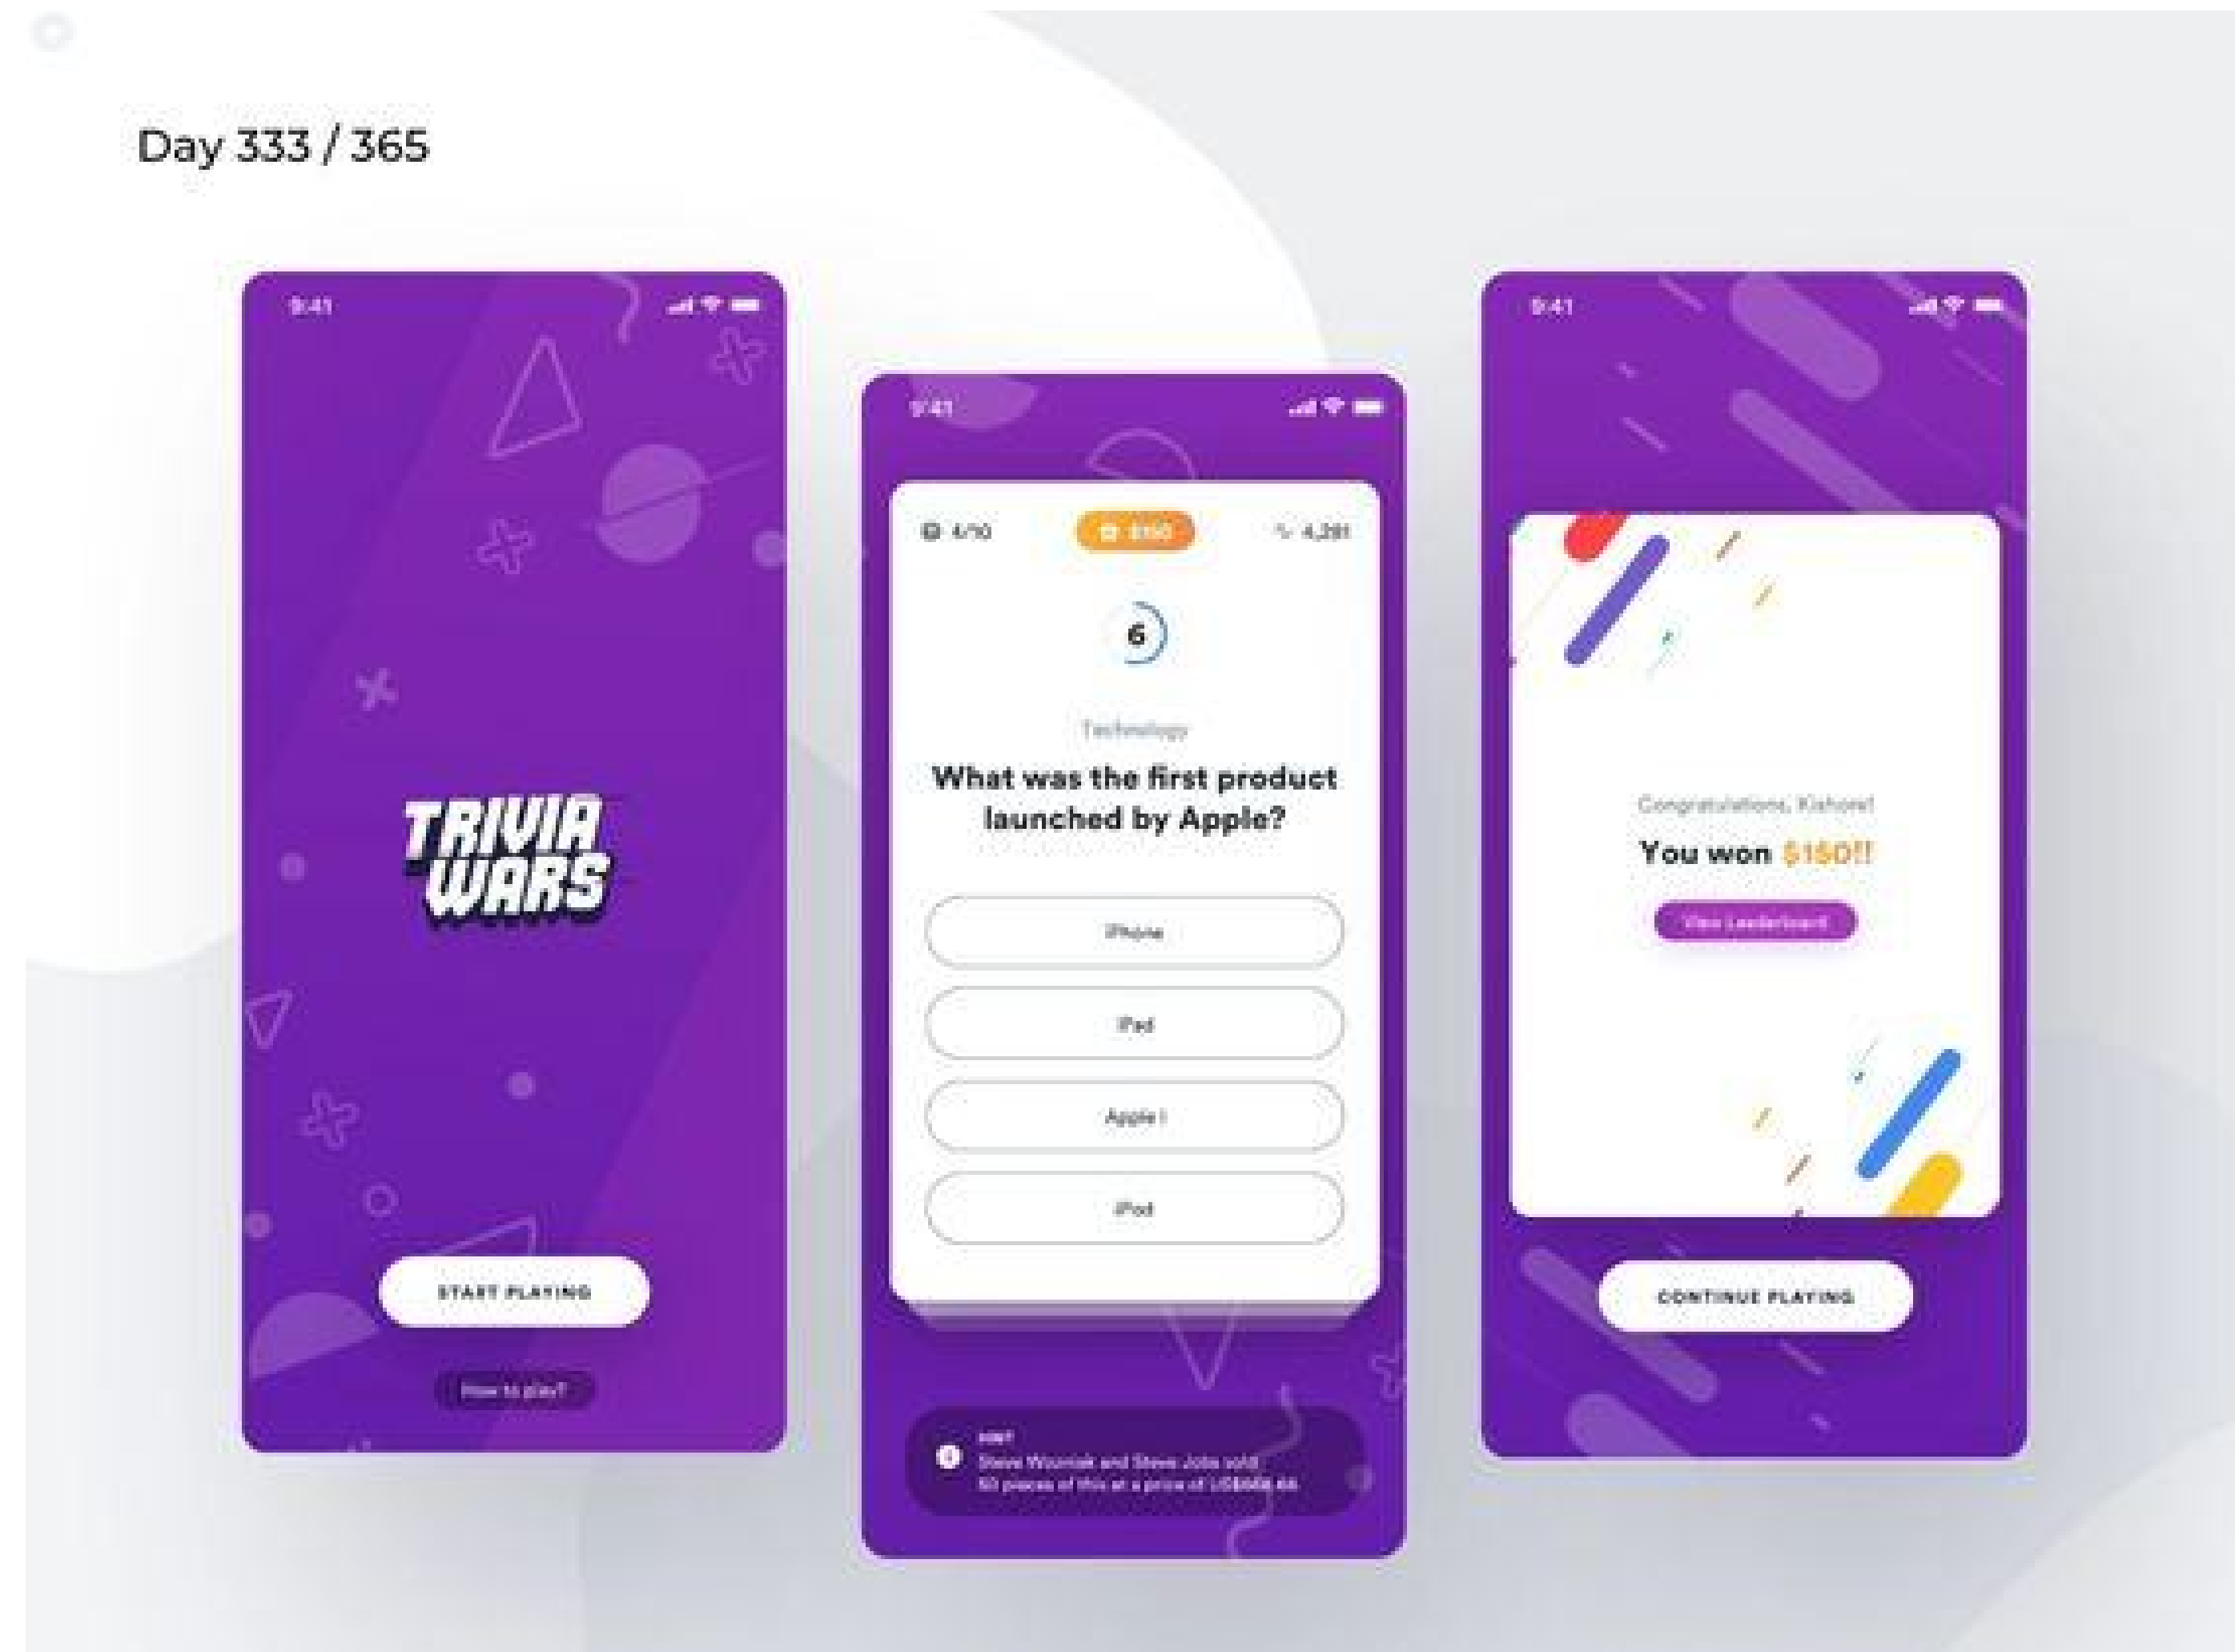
Day 333 / 365

9:41

TRIVIA WARS

START PLAYING

How to play?

9:41

4/10

$150

4,281

6

Technology

What was the first product launched by Apple?

iPhone

iPad

Apple I

iPod

HINT

Steve Wozniak and Steve Jobs sold 50 pieces of this at a price of US$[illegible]

9:41

Congratulations, Kishore!

You won $150!!

View Leaderboard

CONTINUE PLAYING